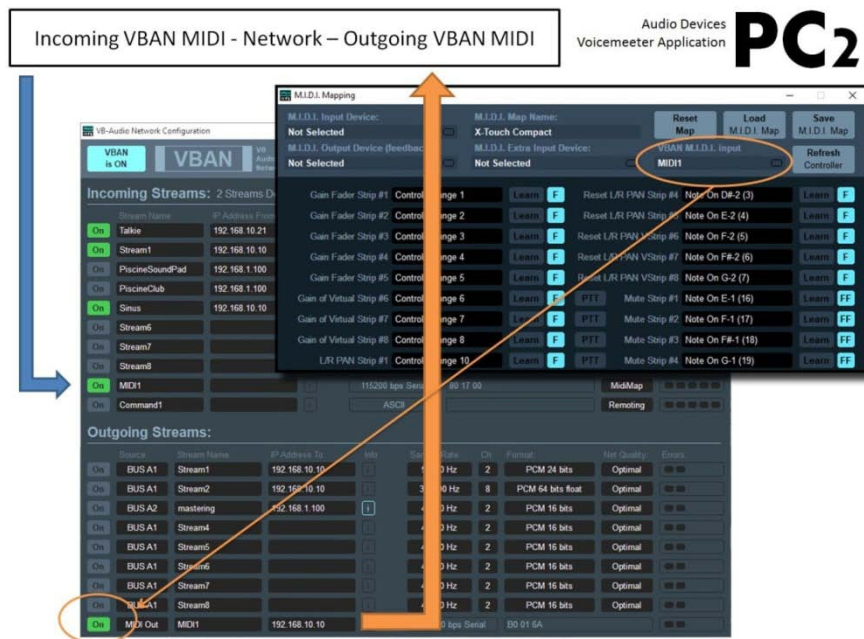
Incoming VBAN MIDI - Network – Outgoing VBAN MIDI

Audio Devices
Voicemeeter Application

PC2

M.I.D.I. Mapping

M.I.D.I. Input Device:
Not Selected
M.I.D.I. Map Name:
X-Touch Compact
Reset Map
Load M.I.D.I. Map
Save M.I.D.I. Map
M.I.D.I. Output Device (feedback)
Not Selected
M.I.D.I. Extra Input Device:
Not Selected
VBAN M.I.D.I. input
MIDI1
Refresh Controller

| | | | | | | | |
|---|---|---|---|---|---|---|---|
| Gain Fader Strip #1 | Control Change 1 | Learn | F | Reset L/R PAN Strip #4 | Note On D#-2 (3) | Learn | F |
| Gain Fader Strip #2 | Control Change 2 | Learn | F | Reset L/R PAN Strip #5 | Note On E-2 (4) | Learn | F |
| Gain Fader Strip #3 | Control Change 3 | Learn | F | Reset L/R PAN VStrip #6 | Note On F-2 (5) | Learn | F |
| Gain Fader Strip #4 | Control Change 4 | Learn | F | Reset L/R PAN VStrip #7 | Note On F#-2 (6) | Learn | F |
| Gain Fader Strip #5 | Control Change 5 | Learn | F | Reset L/R PAN VStrip #8 | Note On G-2 (7) | Learn | F |
| Gain of Virtual Strip #6 | Control Change 6 | Learn | F PTT | Mute Strip #1 | Note On E-1 (16) | Learn | FF |
| Gain of Virtual Strip #7 | Control Change 7 | Learn | F PTT | Mute Strip #2 | Note On F-1 (17) | Learn | FF |
| Gain of Virtual Strip #8 | Control Change 8 | Learn | F PTT | Mute Strip #3 | Note On F#-1 (18) | Learn | FF |
| L/R PAN Strip #1 | Control Change 10 | Learn | F PTT | Mute Strip #4 | Note On G-1 (19) | Learn | FF |

VB-Audio Network Configuration

VBAN is ON
VBAN

Incoming Streams: 2 Streams D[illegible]

| | Stream Name | IP Address From | |
|---|---|---|---|
| On | Talkie | 192.168.10.21 | |
| On | Stream1 | 192.168.10.10 | |
| On | PiscineSoundPad | 192.168.1.100 | |
| On | PiscineClub | 192.168.1.100 | |
| On | Sinus | 192.168.10.10 | |
| On | Stream6 | | |
| On | Stream7 | | |
| On | Stream8 | | |
| On | MIDI1 | | 115200 bps Serial 80 17 00 MidiMap |
| On | Command1 | | ASCII Remoting |

Outgoing Streams:

| | Source | Stream Name | IP Address To | Info | Sample Rate | Ch | Format | Net Quality | Errors |
|---|---|---|---|---|---|---|---|---|---|
| On | BUS A1 | Stream1 | 192.168.10.10 | | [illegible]0 Hz | 2 | PCM 24 bits | Optimal | |
| On | BUS A1 | Stream2 | 192.168.10.10 | | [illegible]0 Hz | 8 | PCM 64 bits float | Optimal | |
| On | BUS A2 | mastering | 192.168.1.100 | i | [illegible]0 Hz | 2 | PCM 16 bits | Optimal | |
| On | BUS A1 | Stream4 | | | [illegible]0 Hz | 2 | PCM 16 bits | Optimal | |
| On | BUS A1 | Stream5 | | | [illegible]0 Hz | 2 | PCM 16 bits | Optimal | |
| On | BUS A1 | Stream6 | | | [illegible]0 Hz | 2 | PCM 16 bits | Optimal | |
| On | BUS A1 | Stream7 | | | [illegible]0 Hz | 2 | PCM 16 bits | Optimal | |
| On | BUS A1 | Stream8 | | | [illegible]0 Hz | 2 | PCM 16 bits | Optimal | |
| On | MIDI Out | MIDI1 | 192.168.10.10 | | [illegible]0 bps Serial | | B0 01 6A | | |